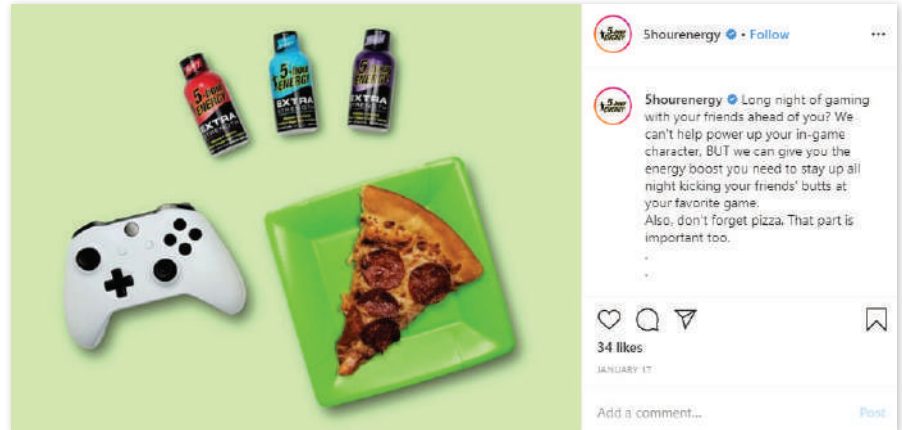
5 HOUR ENERGY EXTRA

5 HOUR ENERGY EXTRA

5 HOUR ENERGY EXTRA

5houreenergy • Follow

5houreenergy Long night of gaming with your friends ahead of you? We can't help power up your in-game character, BUT we can give you the energy boost you need to stay up all night kicking your friends' butts at your favorite game.
Also, don't forget pizza. That part is important too.
.
.

34 likes
JANUARY 17

Add a comment...
Post